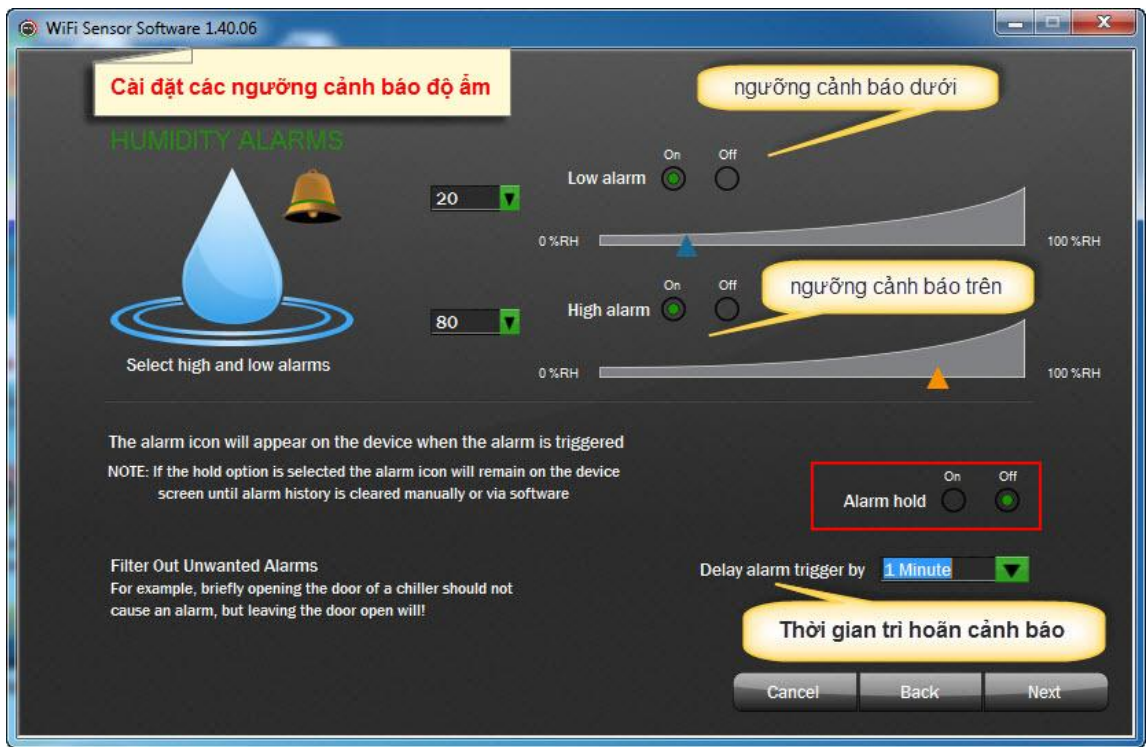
WiFi Sensor Software 1.40.06

Cài đặt các ngưỡng cảnh báo độ ẩm

ngưỡng cảnh báo dưới

HUMIDITY ALARMS

On Off

Low alarm

20

0 %RH

100 %RH

On Off

ngưỡng cảnh báo trên

High alarm

80

Select high and low alarms

0 %RH

100 %RH

The alarm icon will appear on the device when the alarm is triggered

NOTE: If the hold option is selected the alarm icon will remain on the device screen until alarm history is cleared manually or via software

On Off

Alarm hold

Filter Out Unwanted Alarms

For example, briefly opening the door of a chiller should not cause an alarm, but leaving the door open will!

Delay alarm trigger by 1 Minute

Thời gian trì hoãn cảnh báo

Cancel Back Next